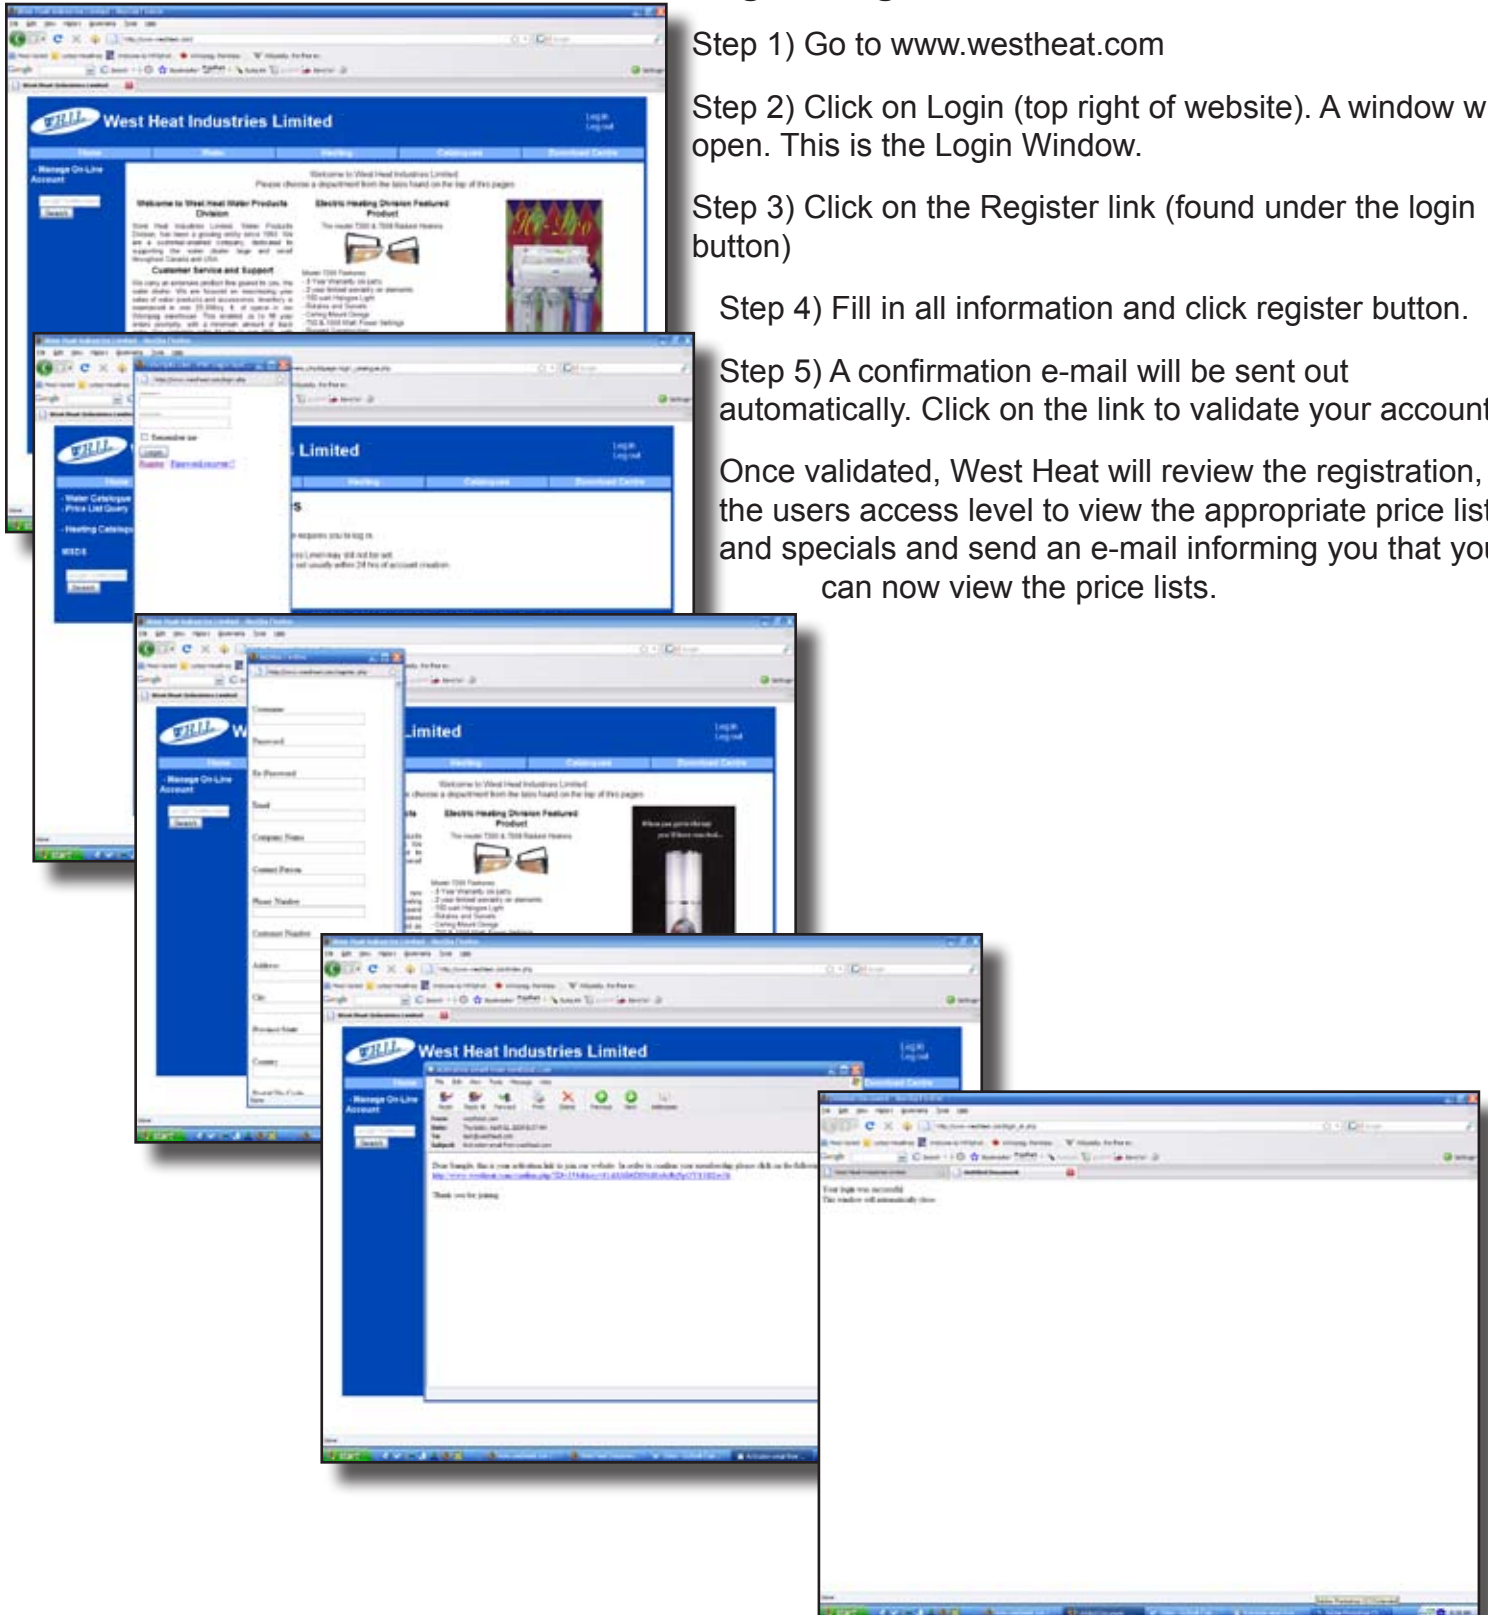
Step 1) Go to www.westheat.com

Step 2) Click on Login (top right of website). A window w open. This is the Login Window.

Step 3) Click on the Register link (found under the login button)

Step 4) Fill in all information and click register button.

Step 5) A confirmation e-mail will be sent out automatically. Click on the link to validate your account

Once validated, West Heat will review the registration, the users access level to view the appropriate price list and specials and send an e-mail informing you that you can now view the price lists.

West Heat Industries Limited

Login
Log out

Home
Water
Heating
Catalogues
Download Centre

- Manage On-Line Account

Search

Welcome to West Heat Industries Limited
Please choose a department from the tabs found on the top of this pages

Welcome to West Heat Water Products Division

Customer Service and Support

Electric Heating Division Featured Product

Limited

- Water Catalogue
- Price List Query
- Heating Catalogue
MSDS

Remember me
Login
Register Forgot password?

Username
Password
Re Password
Email
Company Name
Contact Person
Phone Number
Customer Number
Address
City
Province/State
Country

Limited

West Heat Industries Limited

- Manage On-Line Account

Thank you for joining

Your login was successful
This window will automatically close